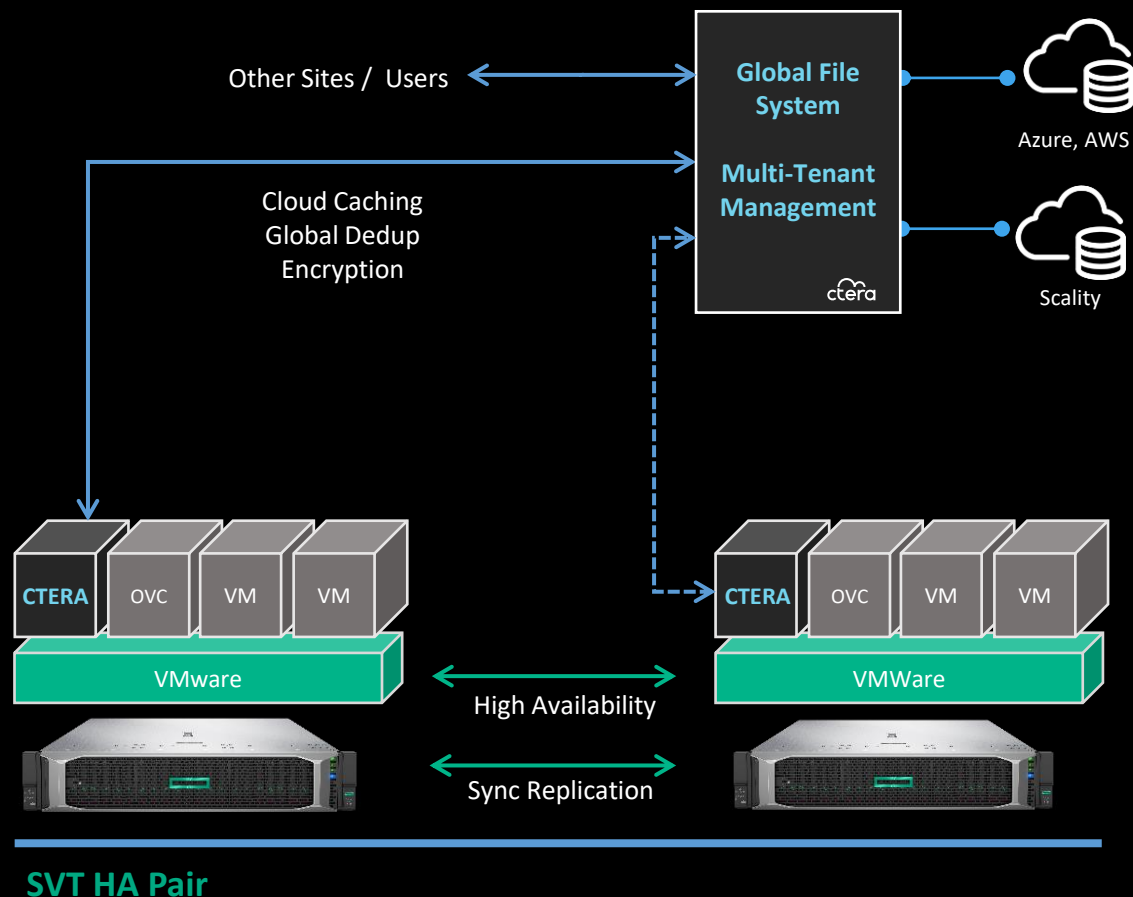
Other Sites / Users

Global File System

Multi-Tenant Management

ctera

Azure, AWS

Scality

Cloud Caching
Global Dedup
Encryption

CTERA

OVC

VM

VM

VMware

CTERA

OVC

VM

VM

VMWare

High Availability

Sync Replication

SVT HA Pair